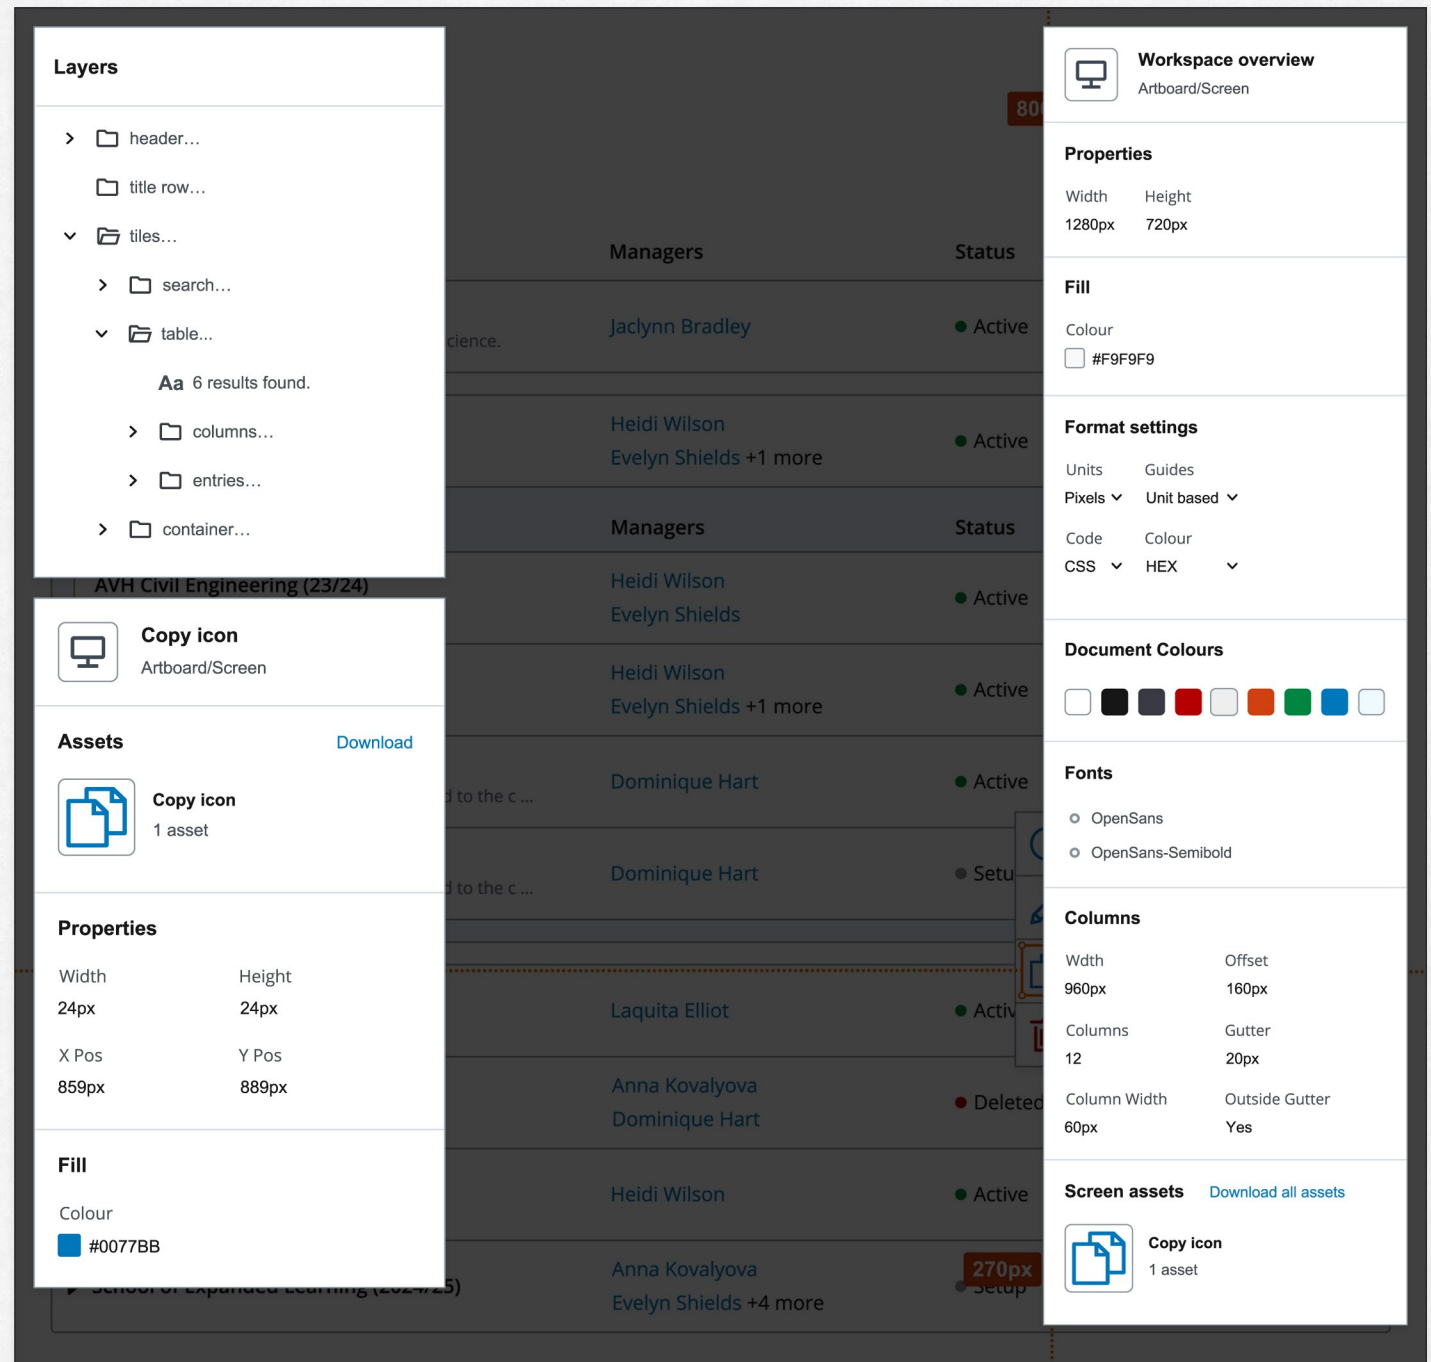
Layers

header…

title row…

tiles…

search…

table...

Aa 6 results found.

columns…

entries…

container…

Copy icon
Artboard/Screen

Assets
Download

Copy icon
1 asset

Properties

Width
24px

Height
24px

X Pos
859px

Y Pos
889px

Fill

Colour
#0077BB

80

Managers | Status

cience.

Jaclynn Bradley
Active

Heidi Wilson
Evelyn Shields +1 more
Active

Managers | Status

AVH Civil Engineering (23/24)

Heidi Wilson
Evelyn Shields
Active

Heidi Wilson
Evelyn Shields +1 more
Active

d to the c ...
Dominique Hart
Active

d to the c ...
Dominique Hart
Setu

Laquita Elliot
Activ

Anna Kovalyova
Dominique Hart
Deleted

Heidi Wilson
Active

School of Expanded Learning (2024/25)
Anna Kovalyova
Evelyn Shields +4 more
270px
Setup

Workspace overview
Artboard/Screen

Properties

Width
1280px

Height
720px

Fill

Colour
#F9F9F9

Format settings

Units
Pixels

Guides
Unit based

Code
CSS

Colour
HEX

Document Colours

Fonts

OpenSans

OpenSans-Semibold

Columns

Wdth
960px

Offset
160px

Columns
12

Gutter
20px

Column Width
60px

Outside Gutter
Yes

Screen assets
Download all assets

Copy icon
1 asset